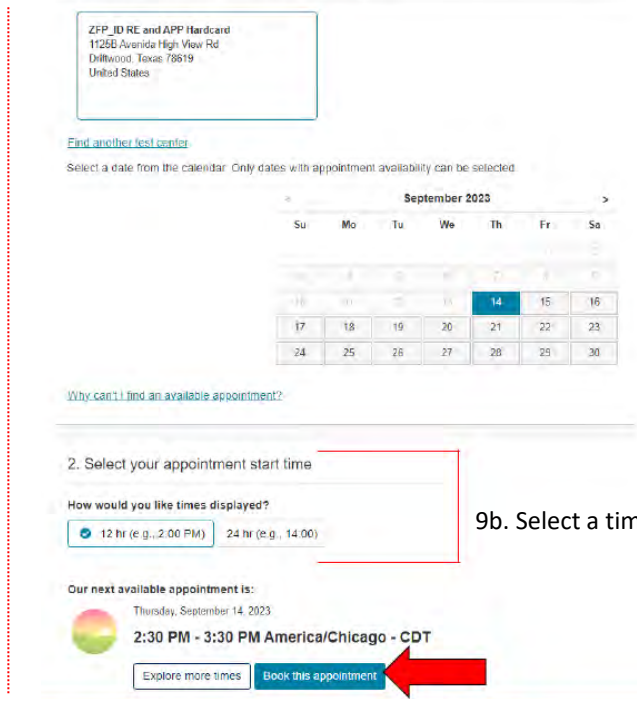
ZFP_ID RE and APP Hardcard
1125B Avenida High View Rd
Driftwood, Texas 78619
United States

Find another test center

Select a date from the calendar. Only dates with appointment availability can be selected.

September 2023

| Su | Mo | Tu | We | Th | Fr | Sa |
|---|---|---|---|---|---|---|
| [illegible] | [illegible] | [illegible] | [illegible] | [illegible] | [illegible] | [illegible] |
| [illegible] | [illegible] | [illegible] | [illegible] | 14 | 15 | 16 |
| 17 | 18 | 19 | 20 | 21 | 22 | 23 |
| 24 | 25 | 26 | 27 | 28 | 29 | 30 |

Why can't I find an available appointment?

2. Select your appointment start time

How would you like times displayed?

12 hr (e.g., 2:00 PM)   24 hr (e.g., 14:00)

9b. Select a tim

Our next available appointment is:

Thursday, September 14, 2023

2:30 PM - 3:30 PM America/Chicago - CDT

Explore more times   Book this appointment